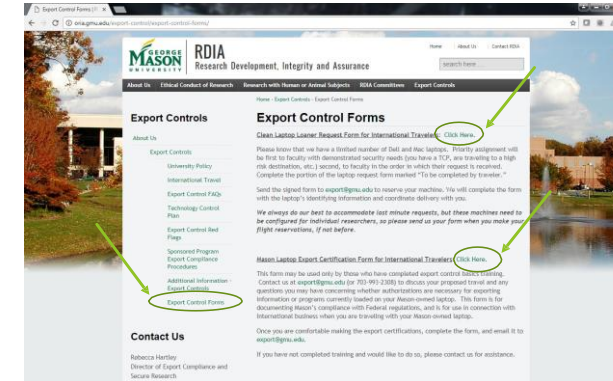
Export Control Forms | R ×

oria.gmu.edu/export-control/export-control-forms/

GEORGE MASON UNIVERSITY

RDIA
Research Development, Integrity and Assurance

Home | About Us | Contact RDIA

search here...

About Us | Ethical Conduct of Research | Research with Human or Animal Subjects | RDIA Committees | Export Controls

Home › Export Controls › Export Control Forms

Export Controls

About Us

Export Controls

University Policy

International Travel

Export Control FAQs

Technology Control Plan

Export Control Red Flags

Sponsored Program Export Compliance Procedures

Additional Information - Export Controls

Export Control Forms

Contact Us

Rebecca Hartley
Director of Export Compliance and Secure Research

Export Control Forms

Clean Laptop Loaner Request Form for International Travelers: Click Here.

Please know that we have a limited number of Dell and Mac laptops. Priority assignment will be first to faculty with demonstrated security needs (you have a TCP, are traveling to a high risk destination, etc.) second, to faculty in the order in which their request is received. Complete the portion of the laptop request form marked "To be completed by traveler."

Send the signed form to export@gmu.edu to reserve your machine. We will complete the form with the laptop's identifying information and coordinate delivery with you.

We always do our best to accommodate last minute requests, but these machines need to be configured for individual researchers, so please send us your form when you make your flight reservations, if not before.

Mason Laptop Export Certification Form for International Travelers: Click Here.

This form may be used only by those who have completed export control basics training. Contact us at export@gmu.edu (or 703-993-2308) to discuss your proposed travel and any questions you may have concerning whether authorizations are necessary for exporting information or programs currently loaded on your Mason-owned laptop. This form is for documenting Mason's compliance with Federal regulations, and is for use in connection with international business when you are traveling with your Mason-owned laptop.

Once you are comfortable making the export certifications, complete the form, and email it to export@gmu.edu.

If you have not completed training and would like to do so, please contact us for assistance.